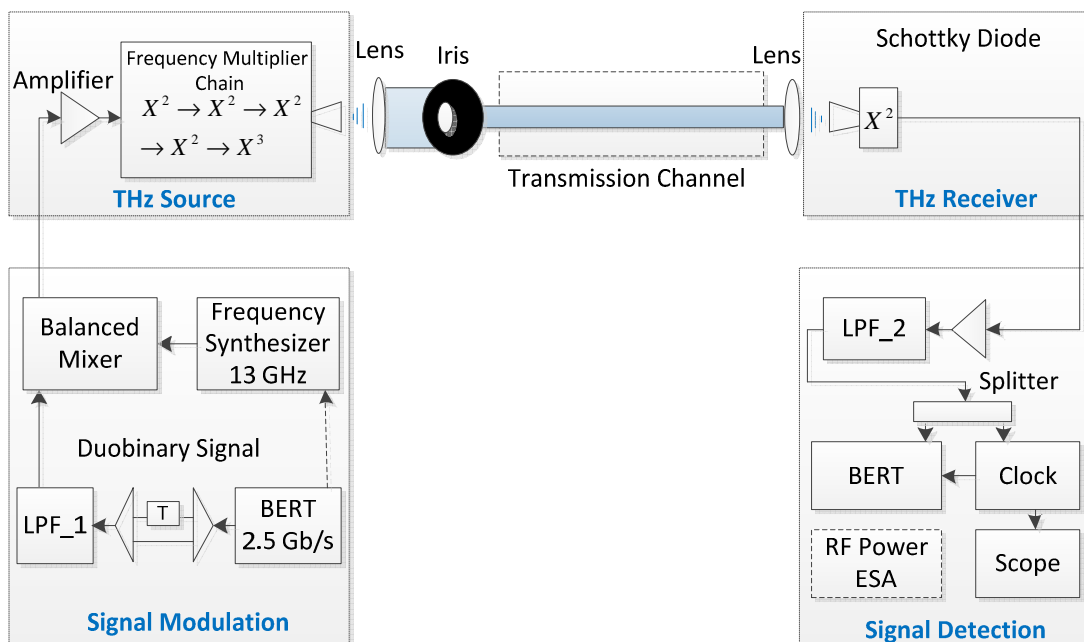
Frequency Multiplier Chain

Amplifier

$X^2 \rightarrow X^2 \rightarrow X^2$

$\rightarrow X^2 \rightarrow X^3$

THz Source

Lens

Iris

Transmission Channel

Lens

Schottky Diode

$X^2$

THz Receiver

Balanced Mixer

Frequency Synthesizer 13 GHz

Duobinary Signal

LPF_1

T

BERT 2.5 Gb/s

Signal Modulation

LPF_2

Splitter

BERT

Clock

RF Power ESA

Scope

Signal Detection